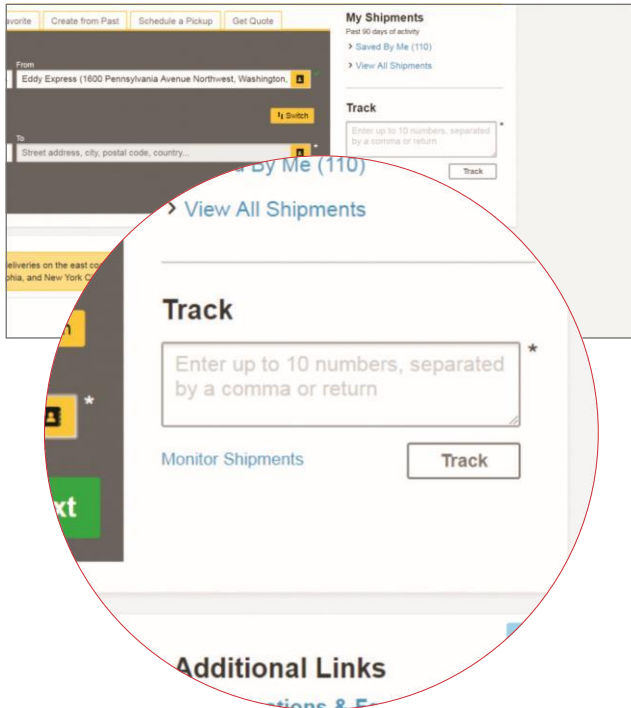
avorite Create from Past Schedule a Pickup Get Quote

From
Eddy Express (1600 Pennsylvania Avenue Northwest, Washington,

Switch

To
Street address, city, postal code, country...

My Shipments
Past 90 days of activity
> Saved By Me (110)
> View All Shipments

Track
Enter up to 10 numbers, separated by a comma or return
Track

eliveries on the east co
phia, and New York C

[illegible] By Me (110)
> View All Shipments

Track
Enter up to 10 numbers, separated by a comma or return *
Monitor Shipments Track

xt

Additional Links
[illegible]ations & F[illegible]